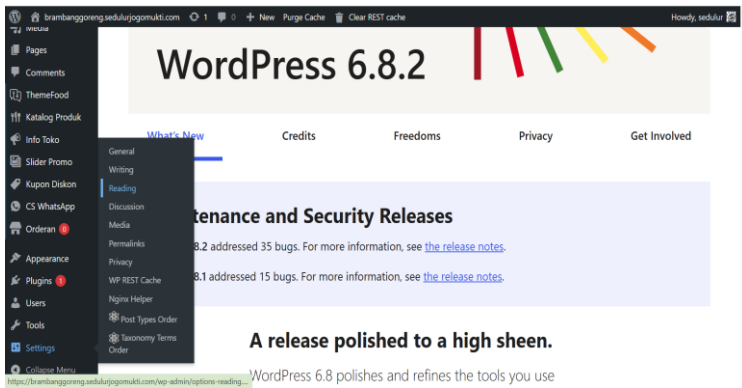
brambanggoreng.sedulurjogomukti.com 1 0 + New Purge Cache Clear REST cache Howdy, sedulur

Media
Pages
Comments
ThemeFood
Katalog Produk
Info Toko
Slider Promo
Kupon Diskon
CS WhatsApp
Orderan 0
Appearance
Plugins 1
Users
Tools
Settings
Collapse Menu

General
Writing
Reading
Discussion
Media
Permalinks
Privacy
WP REST Cache
Nginx Helper
Post Types Order
Taxonomy Terms Order

WordPress 6.8.2

What's New Credits Freedoms Privacy Get Involved

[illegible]tenance and Security Releases

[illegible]8.2 addressed 35 bugs. For more information, see the release notes.

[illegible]8.1 addressed 15 bugs. For more information, see the release notes.

A release polished to a high sheen.

WordPress 6.8 polishes and refines the tools you use

https://brambanggoreng.sedulurjogomukti.com/wp-admin/options-reading....